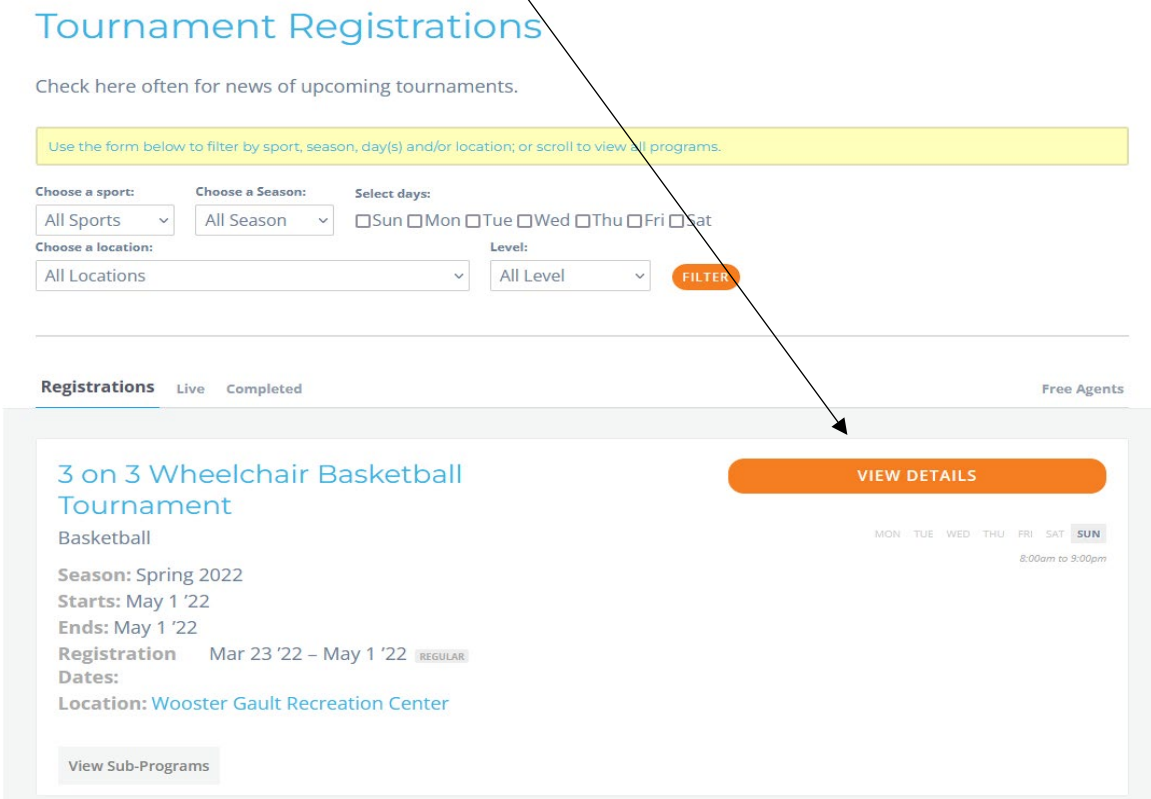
Tournament Registrations

Check here often for news of upcoming tournaments.

Use the form below to filter by sport, season, day(s) and/or location; or scroll to view all programs.

Choose a sport:
All Sports

Choose a Season:
All Season

Select days:
☐Sun ☐Mon ☐Tue ☐Wed ☐Thu ☐Fri ☐Sat

Choose a location:
All Locations

Level:
All Level

FILTER

Registrations Live Completed Free Agents

3 on 3 Wheelchair Basketball Tournament

Basketball

Season: Spring 2022
Starts: May 1 '22
Ends: May 1 '22
Registration Dates: Mar 23 '22 – May 1 '22 REGULAR
Location: Wooster Gault Recreation Center

View Sub-Programs

VIEW DETAILS

MON TUE WED THU FRI SAT SUN

8:00am to 9:00pm